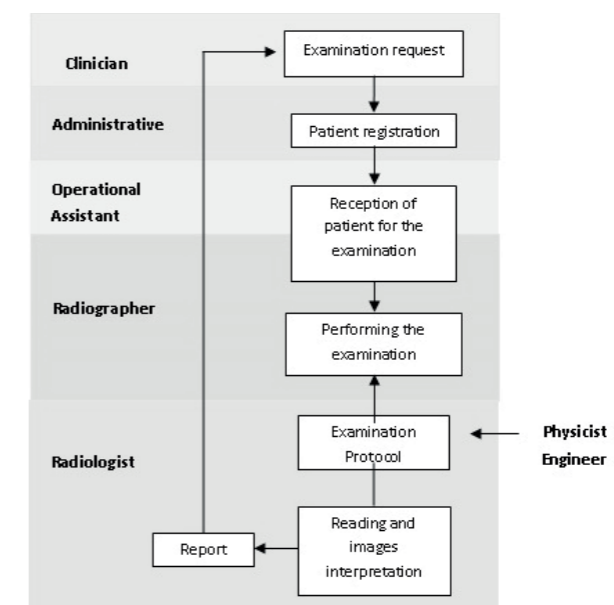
Clinician

Examination request

Administrative

Patient registration

Operational Assistant

Reception of patient for the examination

Radiographer

Performing the examination

Radiologist

Examination Protocol

Physicist Engineer

Reading and images interpretation

Report